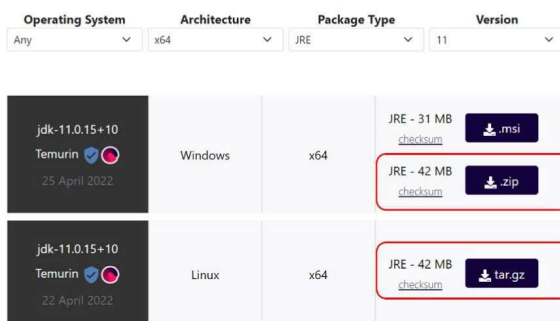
| Operating System | Architecture | Package Type | Version |
|---|---|---|---|
| Any | x64 | JRE | 11 |

| | | | |
|---|---|---|---|
| jdk-11.0.15+10 Temurin 25 April 2022 | Windows | x64 | JRE - 31 MB checksum .msi<br>JRE - 42 MB checksum .zip |
| jdk-11.0.15+10 Temurin 22 April 2022 | Linux | x64 | JRE - 42 MB checksum tar.gz |